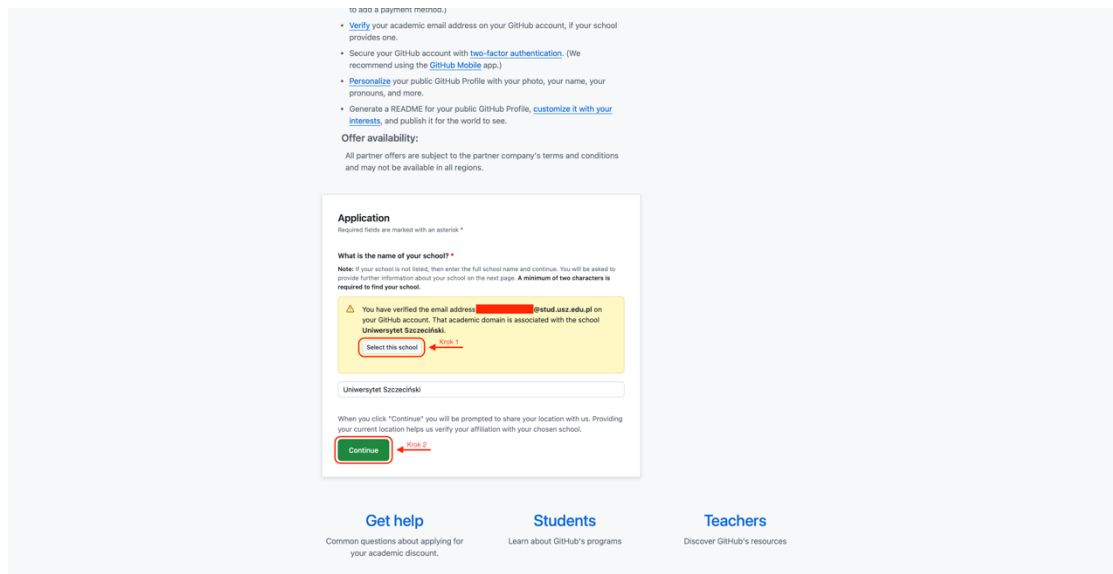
to add a payment method.)

- Verify your academic email address on your GitHub account, if your school provides one.
- Secure your GitHub account with two-factor authentication. (We recommend using the GitHub Mobile app.)
- Personalize your public GitHub Profile with your photo, your name, your pronouns, and more.
- Generate a README for your public GitHub Profile, customize it with your interests, and publish it for the world to see.

Offer availability:

All partner offers are subject to the partner company's terms and conditions and may not be available in all regions.

Application

Required fields are marked with an asterisk *

What is the name of your school? *

Note: If your school is not listed, then enter the full school name and continue. You will be asked to provide further information about your school on the next page. A minimum of two characters is required to find your school.

You have verified the email address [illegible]@stud.usz.edu.pl on your GitHub account. That academic domain is associated with the school Uniwersytet Szczeciński.

Select this school

Krok 1

Uniwersytet Szczeciński

When you click "Continue" you will be prompted to share your location with us. Providing your current location helps us verify your affiliation with your chosen school.

Continue

Krok 2

Get help

Common questions about applying for your academic discount.

Students

Learn about GitHub's programs

Teachers

Discover GitHub's resources